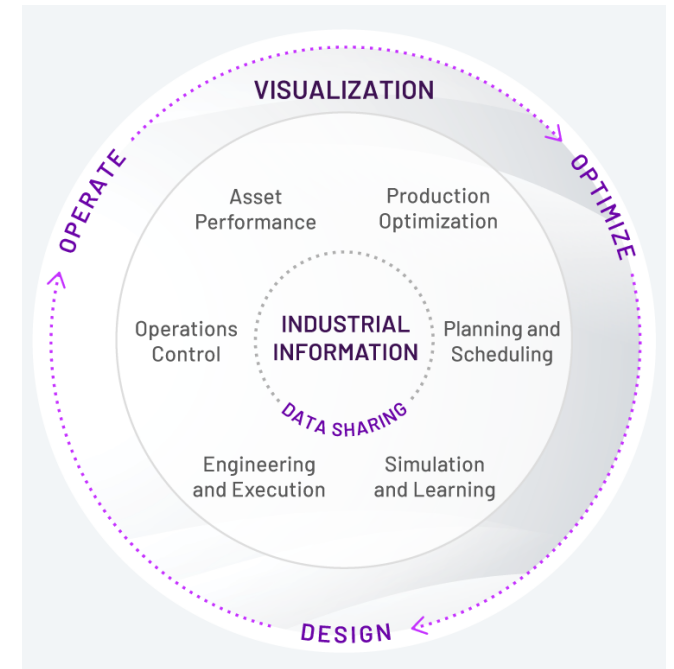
VISUALIZATION

OPERATE

OPTIMIZE

Asset Performance

Production Optimization

Operations Control

INDUSTRIAL INFORMATION

Planning and Scheduling

DATA SHARING

Engineering and Execution

Simulation and Learning

DESIGN